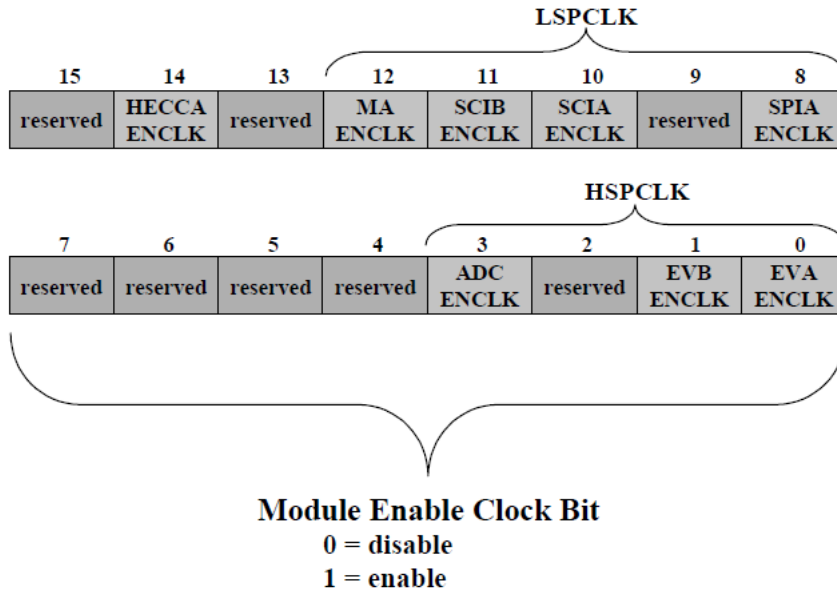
LSPCLK

| 15 | 14 | 13 | 12 | 11 | 10 | 9 | 8 |
|---|---|---|---|---|---|---|---|
| reserved | HECCA ENCLK | reserved | MA ENCLK | SCIB ENCLK | SCIA ENCLK | reserved | SPIA ENCLK |

HSPCLK

| 7 | 6 | 5 | 4 | 3 | 2 | 1 | 0 |
|---|---|---|---|---|---|---|---|
| reserved | reserved | reserved | reserved | ADC ENCLK | reserved | EVB ENCLK | EVA ENCLK |

Module Enable Clock Bit
0 = disable
1 = enable